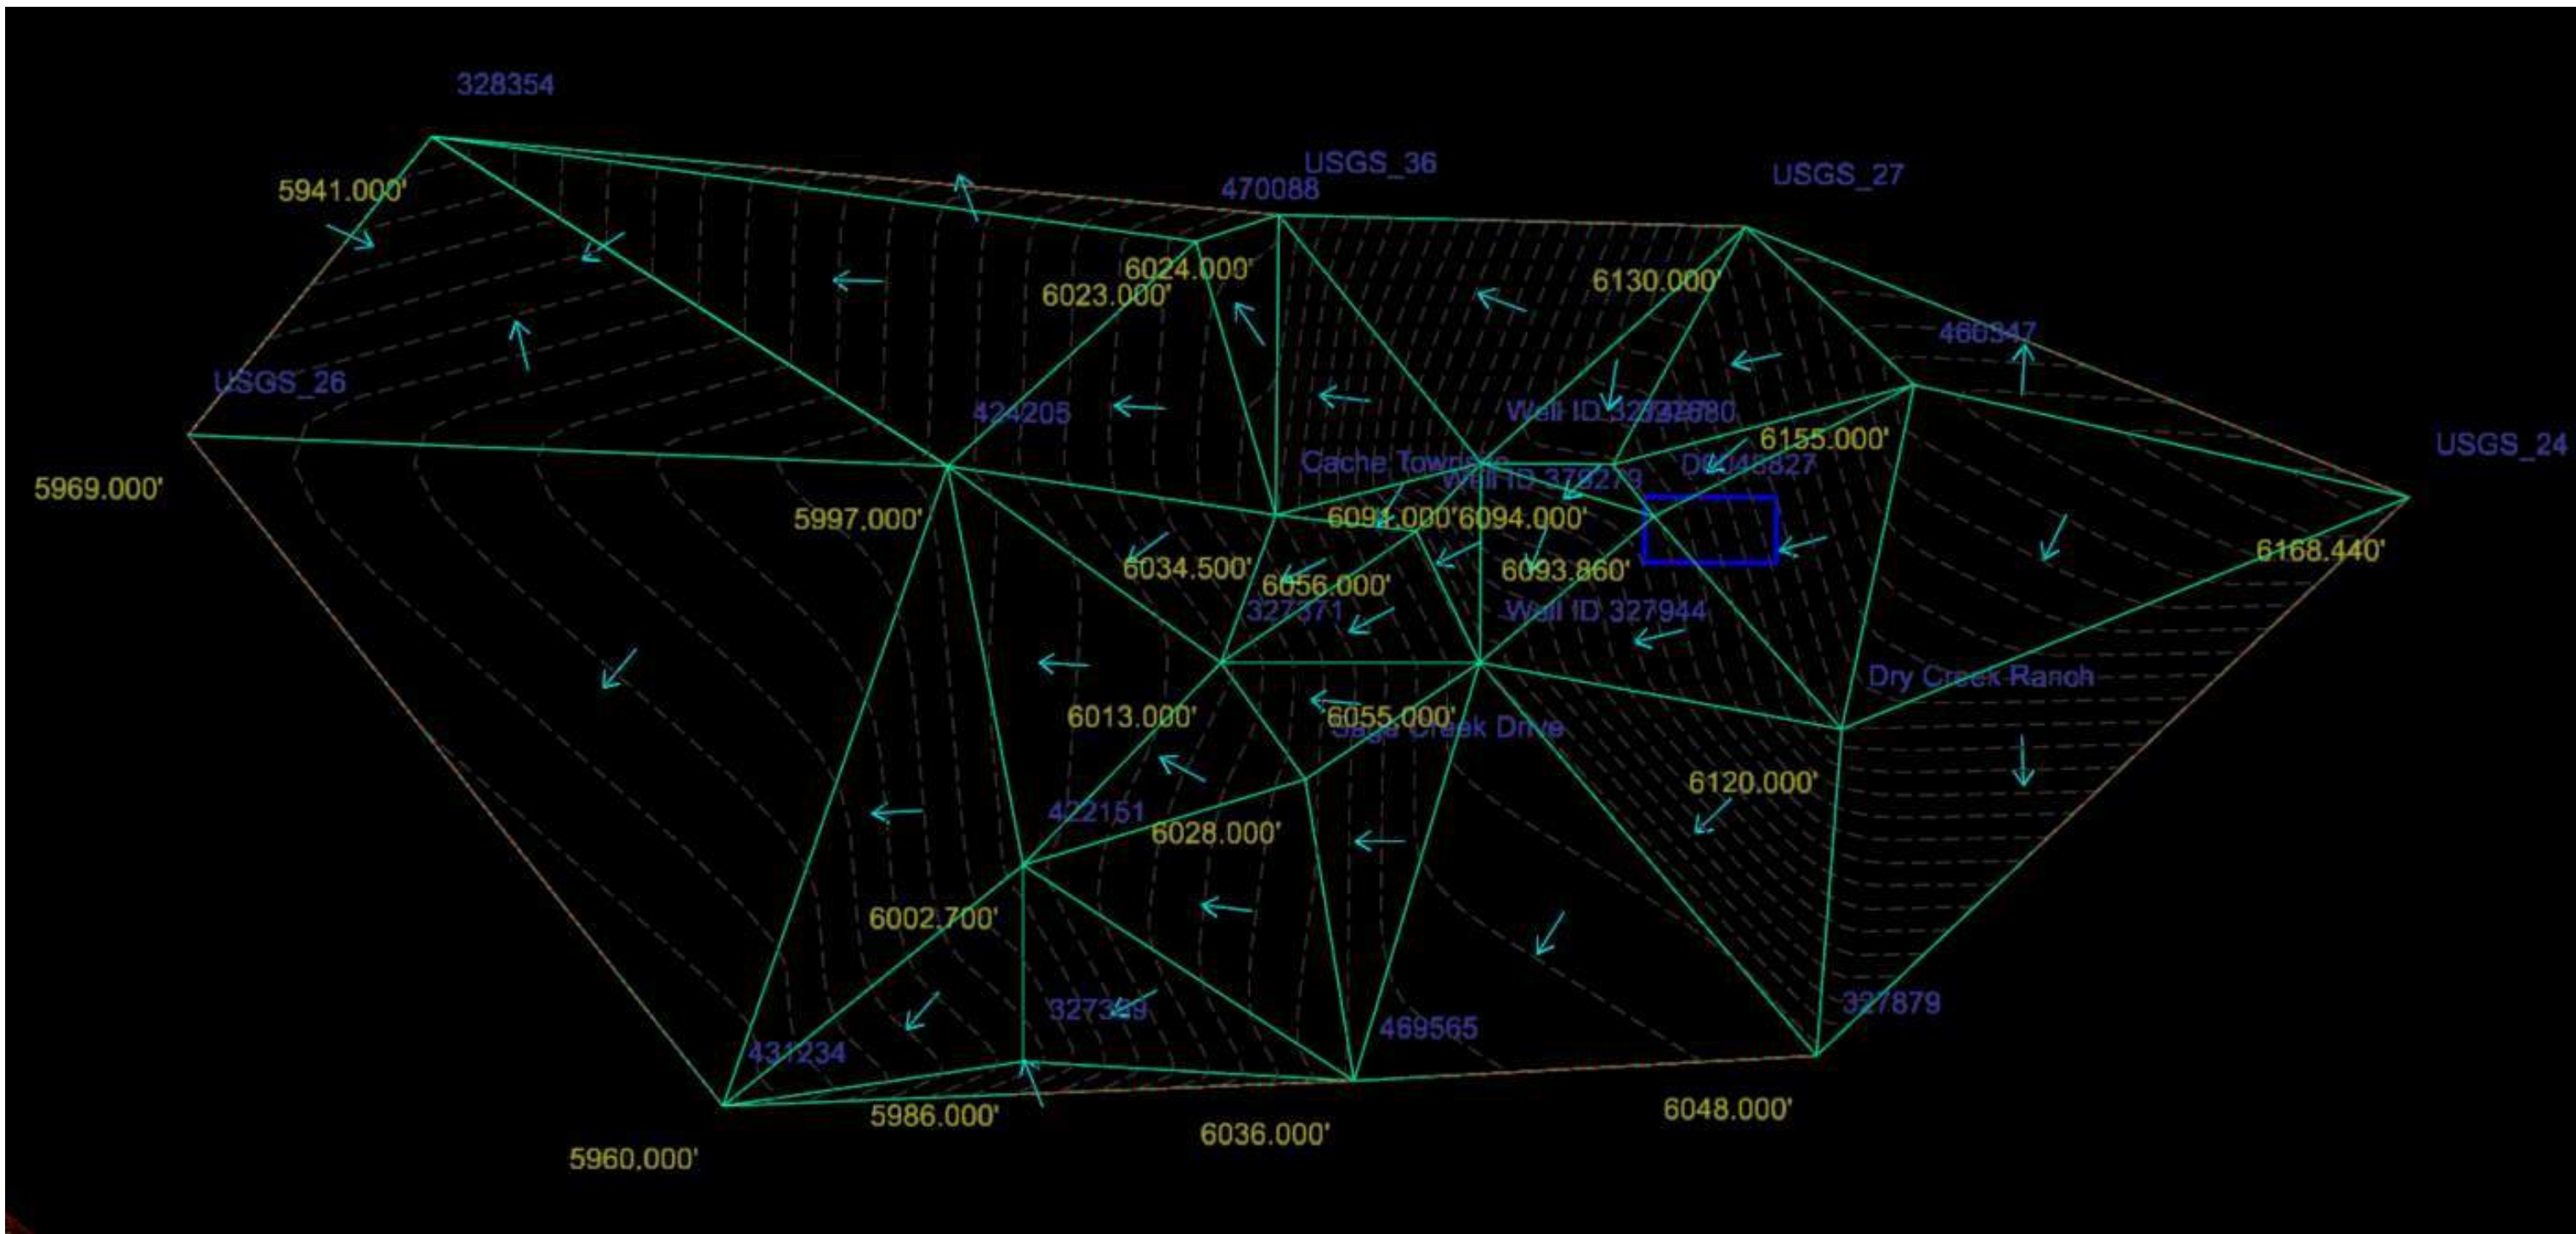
328354

5941.000'

USGS_36
470088

USGS_27

6024.000'
6023.000'

6130.000'

460347

USGS_26

424205

Well ID 327880

6155.000'

USGS_24

5969.000'

Cache Towne

Well ID 378279

D0048827

5997.000'

6091.000'6094.000'

6168.440'

6034.500'
6056.000'
6093.860'

327371

Well ID 327944

Dry Creek Ranch

6013.000'

6055.000'
Sage Creek Drive

6120.000'

422151
6028.000'

6002.700'

327329

469565

327879

431234

5986.000'

6036.000'

6048.000'

5960.000'